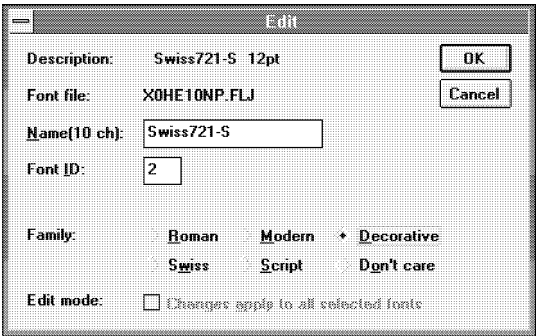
Edit

Description: Swiss721-S 12pt

OK

Font file: X0HE10NP.FLJ

Cancel

Name(10 ch): Swiss721-S

Font ID: 2

Family: Roman Modern Decorative Swiss Script Don't care

Edit mode: Changes apply to all selected fonts